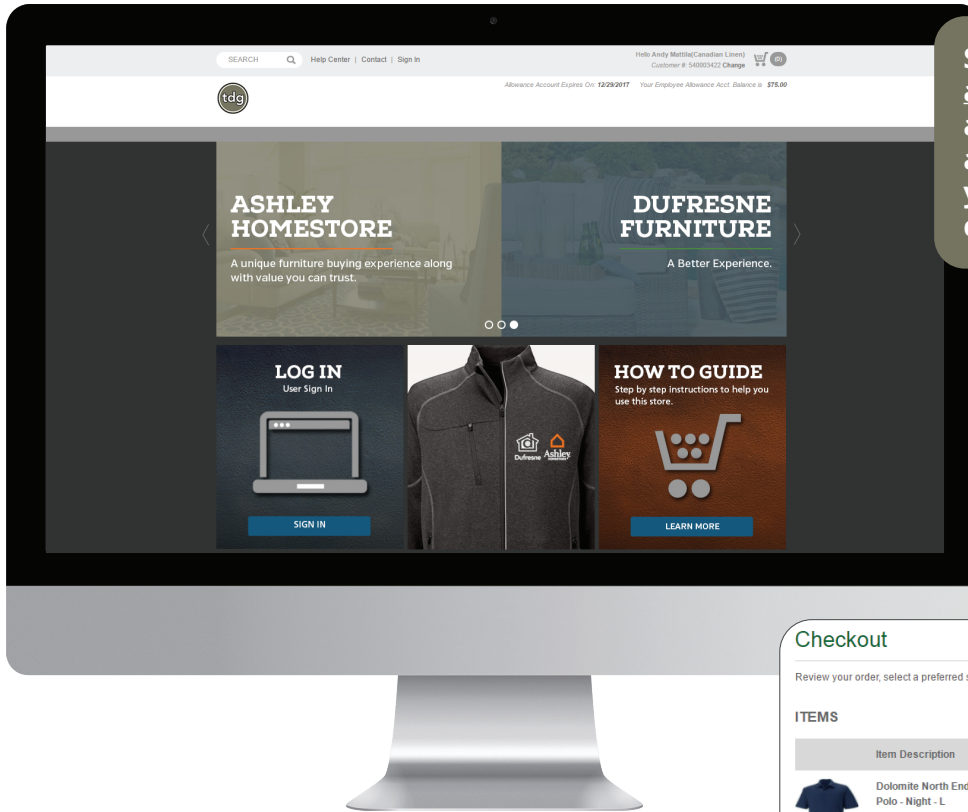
SEARCH Help Center | Contact | Sign In

Hello Andy Mattila(Canadian Linen) Customer #: 540003422 Change (0)

tdg

Allowance Account Expires On: 12/29/2017 Your Employee Allowance Acct. Balance is $75.00

ASHLEY HOMESTORE

A unique furniture buying experience along with value you can trust.

DUFRESNE FURNITURE

A Better Experience.

LOG IN
User Sign In

SIGN IN

Dufresne Ashley

HOW TO GUIDE
Step by step instructions to help you use this store.

LEARN MORE

S
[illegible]

Checkout

Review your order, select a preferred s

ITEMS

Item Description

Dolomite North End Polo - Night - L